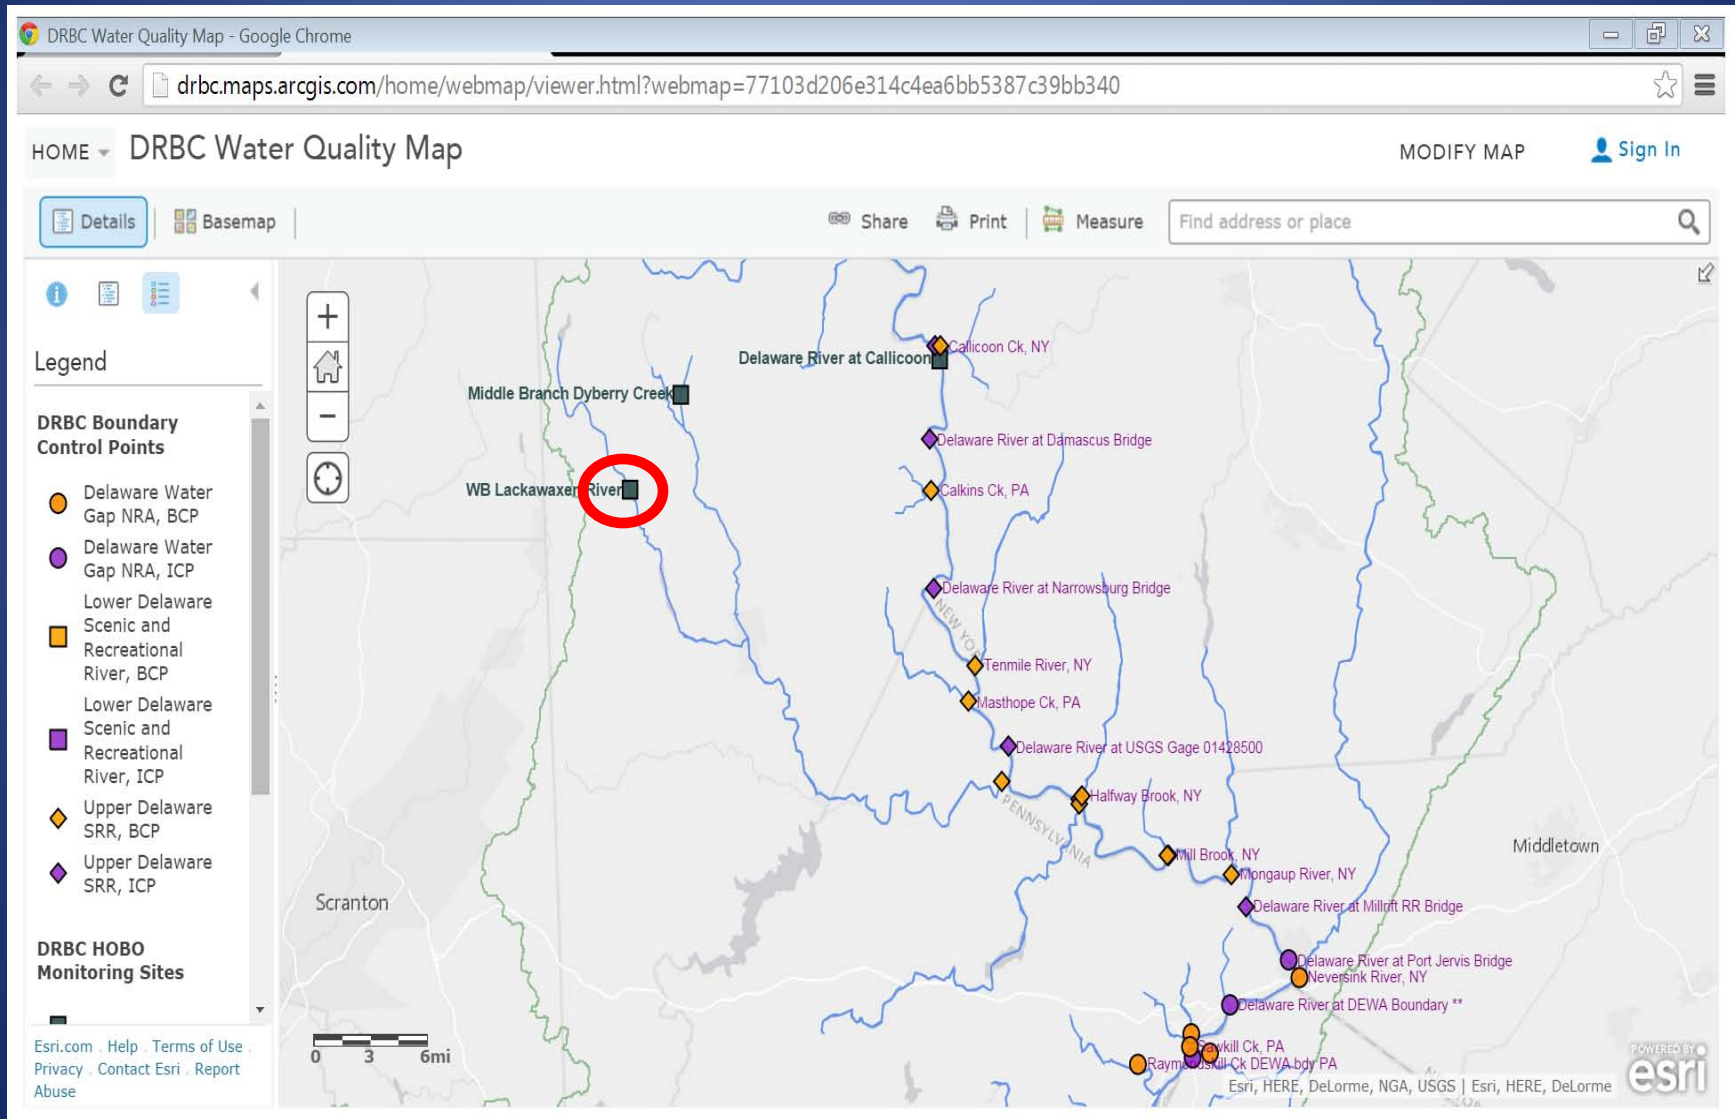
DRBC Water Quality Map - Google Chrome

drbc.maps.arcgis.com/home/webmap/viewer.html?webmap=77103d206e314c4ea6bb5387c39bb340

HOME DRBC Water Quality Map

MODIFY MAP Sign In

Details Basemap Share Print Measure Find address or place

Legend

DRBC Boundary Control Points

Delaware Water Gap NRA, BCP

Delaware Water Gap NRA, ICP

Lower Delaware Scenic and Recreational River, BCP

Lower Delaware Scenic and Recreational River, ICP

Upper Delaware SRR, BCP

Upper Delaware SRR, ICP

DRBC HOBO Monitoring Sites

Esri.com . Help . Terms of Use . Privacy . Contact Esri . Report Abuse

Delaware River at Callicoon

Callicoon Ck, NY

Middle Branch Dyberry Creek

Delaware River at Damascus Bridge

WB Lackawaxen River

Calkins Ck, PA

Delaware River at Narrowsburg Bridge

NEW YORK

Tenmile River, NY

Masthope Ck, PA

Delaware River at USGS Gage 01428500

Halfway Brook, NY

PENNSYLVANIA

Mill Brook, NY

Mongaup River, NY

Middletown

Scranton

Delaware River at Millrift RR Bridge

Delaware River at Port Jervis Bridge

Neversink River, NY

Delaware River at DEWA Boundary **

Sawkill Ck, PA

Raymondskill Ck DEWA bdy PA

0 3 6mi

Esri, HERE, DeLorme, NGA, USGS | Esri, HERE, DeLorme

POWERED BY esri